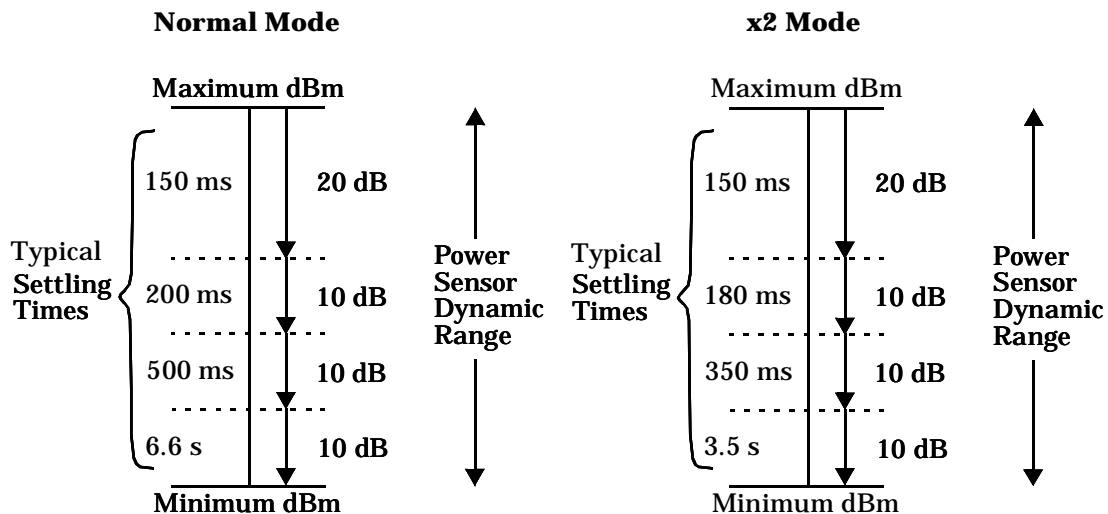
Normal Mode

Maximum dBm

Typical Settling Times

150 ms

20 dB

200 ms

10 dB

500 ms

10 dB

6.6 s

10 dB

Minimum dBm

Power Sensor Dynamic Range

x2 Mode

Maximum dBm

Typical Settling Times

150 ms

20 dB

180 ms

10 dB

350 ms

10 dB

3.5 s

10 dB

Minimum dBm

Power Sensor Dynamic Range